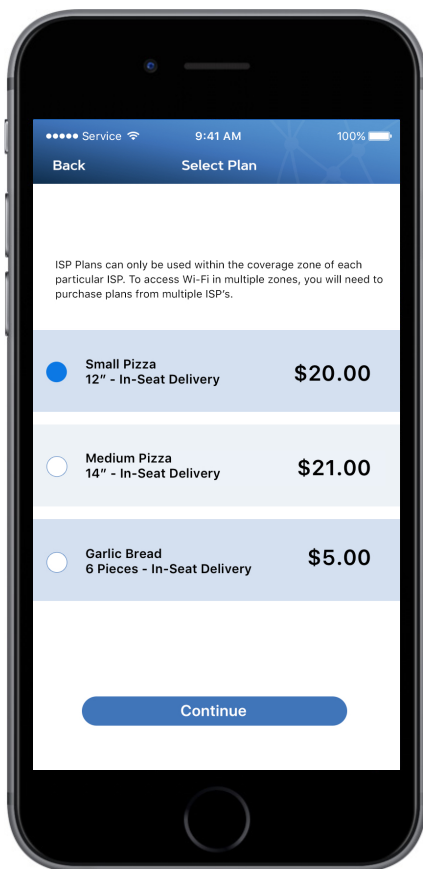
●●●●● Service 9:41 AM 100%

Back Select Plan

ISP Plans can only be used within the coverage zone of each particular ISP. To access Wi-Fi in multiple zones, you will need to purchase plans from multiple ISP's.

Small Pizza
12" - In-Seat Delivery
$20.00

Medium Pizza
14" - In-Seat Delivery
$21.00

Garlic Bread
6 Pieces - In-Seat Delivery
$5.00

Continue